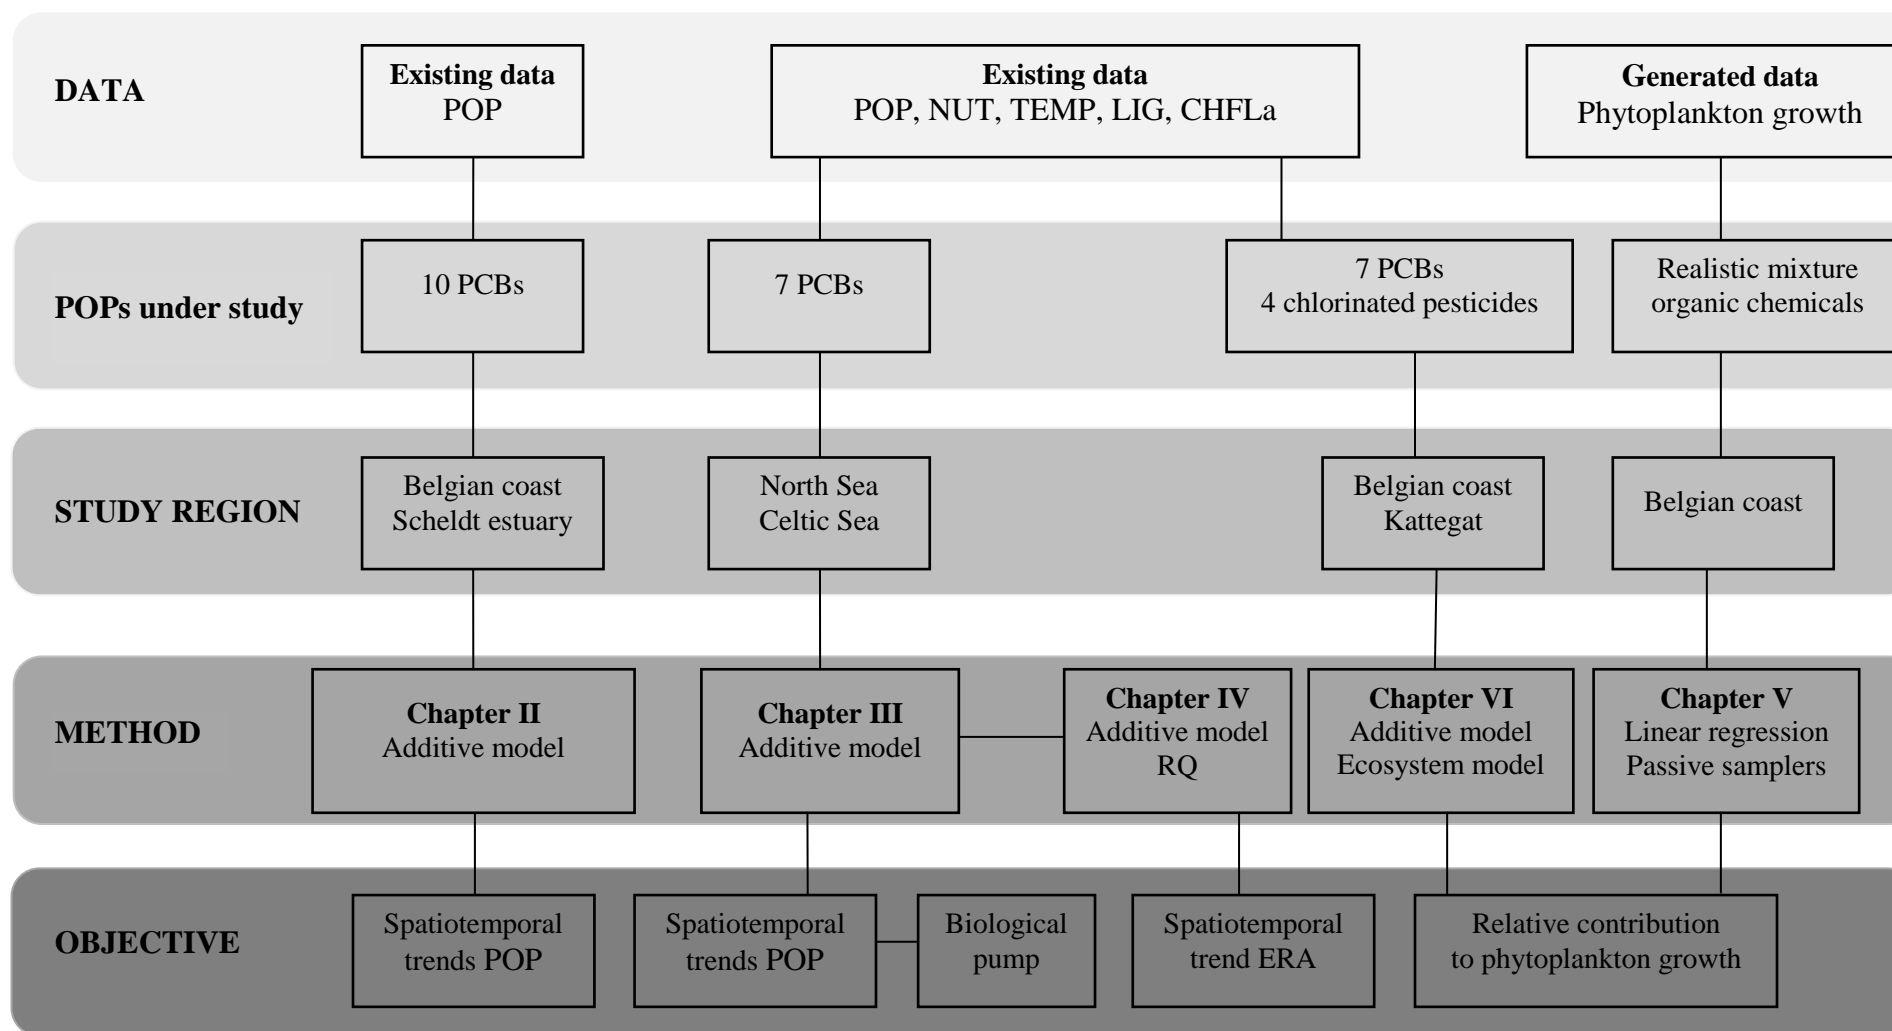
DATA

Existing data
POP

Existing data
POP, NUT, TEMP, LIG, CHFLa

Generated data
Phytoplankton growth

POPs under study

10 PCBs

7 PCBs

7 PCBs
4 chlorinated pesticides

Realistic mixture
organic chemicals

STUDY REGION

Belgian coast
Scheldt estuary

North Sea
Celtic Sea

Belgian coast
Kattegat

Belgian coast

METHOD

Chapter II
Additive model

Chapter III
Additive model

Chapter IV
Additive model
RQ

Chapter VI
Additive model
Ecosystem model

Chapter V
Linear regression
Passive samplers

OBJECTIVE

Spatiotemporal
trends POP

Spatiotemporal
trends POP

Biological
pump

Spatiotemporal
trend ERA

Relative contribution
to phytoplankton growth